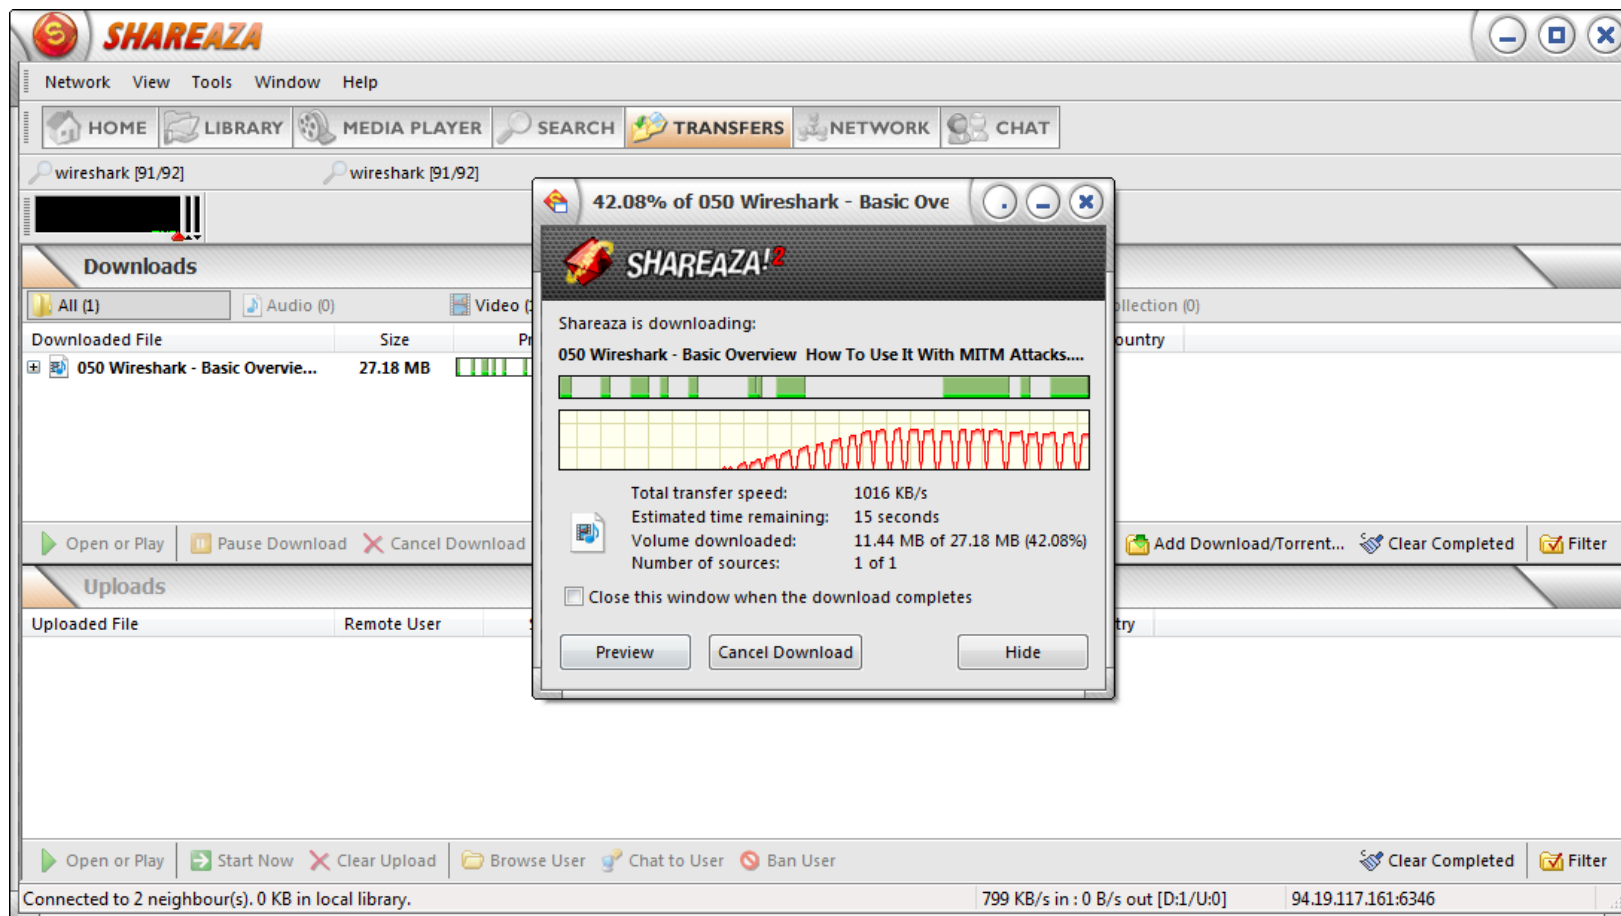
SHAREAZA

Network View Tools Window Help

HOME LIBRARY MEDIA PLAYER SEARCH TRANSFERS NETWORK CHAT

wireshark [91/92] wireshark [91/92]

Downloads

All (1) Audio (0) Video (

Downloaded File Size Pr

050 Wireshark - Basic Overvie... 27.18 MB

Open or Play Pause Download Cancel Download

Uploads

Uploaded File Remote User

Open or Play Start Now Clear Upload Browse User Chat to User Ban User

42.08% of 050 Wireshark - Basic Ove

SHAREAZA!2

Shareaza is downloading:

050 Wireshark - Basic Overview How To Use It With MITM Attacks....

Total transfer speed: 1016 KB/s
Estimated time remaining: 15 seconds
Volume downloaded: 11.44 MB of 27.18 MB (42.08%)
Number of sources: 1 of 1

Close this window when the download completes

Preview Cancel Download Hide

llection (0)

ountry

Add Download/Torrent... Clear Completed Filter

try

Clear Completed Filter

Connected to 2 neighbour(s). 0 KB in local library. 799 KB/s in : 0 B/s out [D:1/U:0] 94.19.117.161:6346